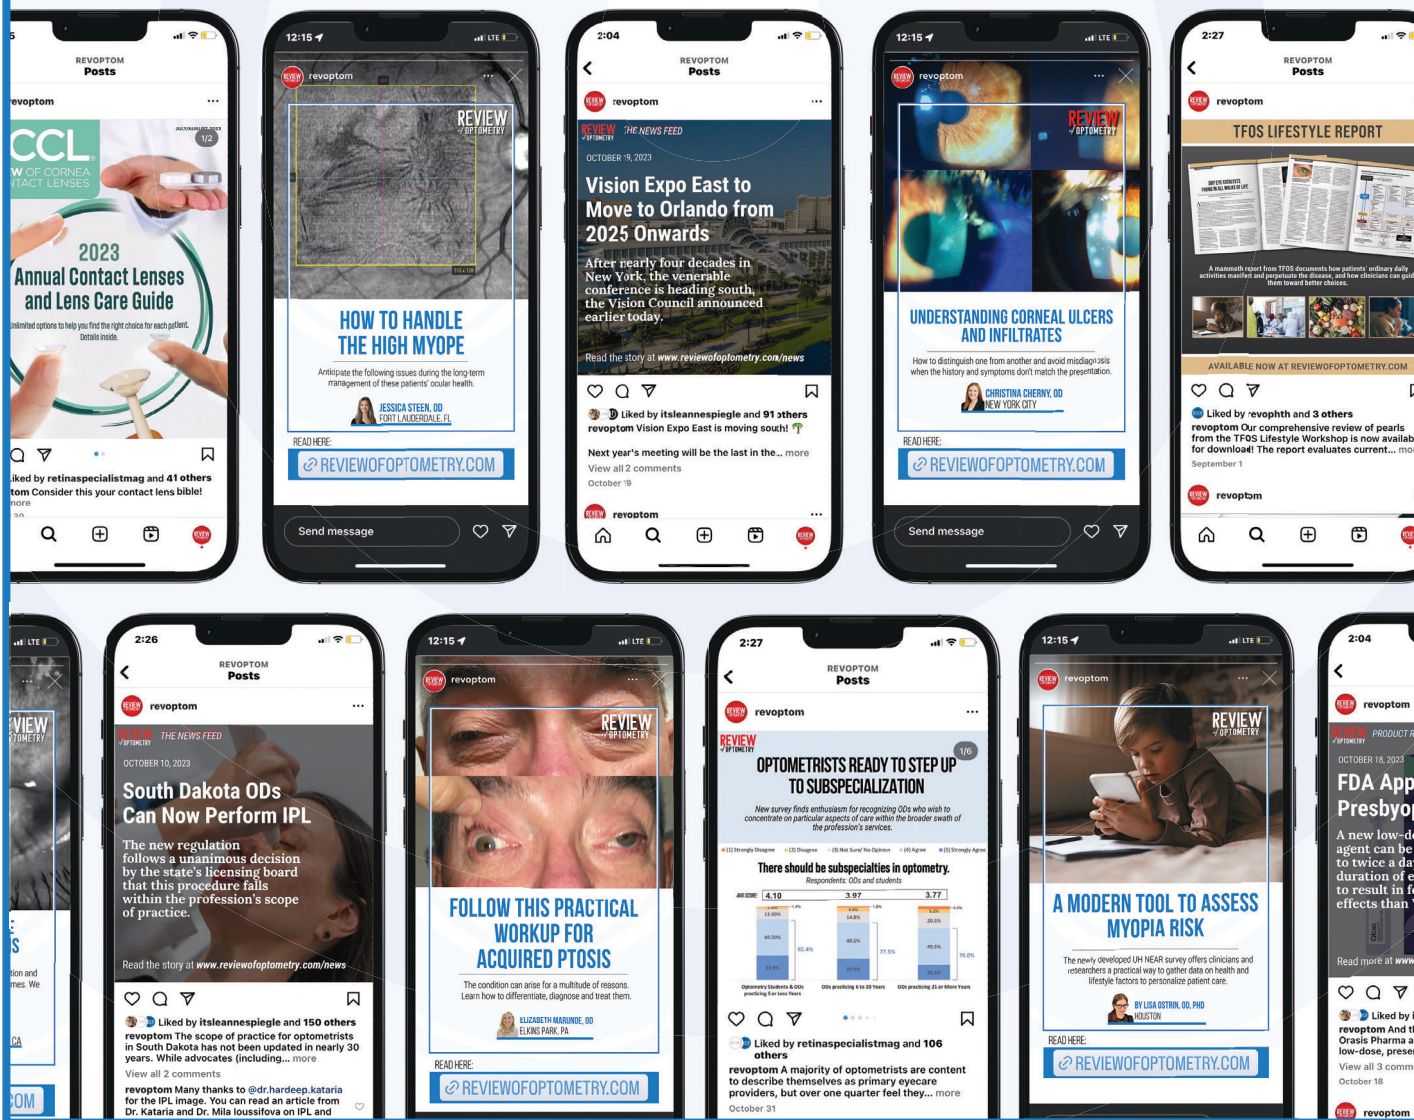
REVOPTOM
Posts
revoptom
CCL
W OF CORNEA
NTACT LENSES
JULY/AUGUST 2023
1/2
2023
Annual Contact Lenses and Lens Care Guide
Unlimited options to help you find the right choice for each patient. Details inside.
iked by retinaspecialistmag and 41 others
tom Consider this your contact lens bible!
more

12:15
revoptom
REVIEW OPTOMETRY
HOW TO HANDLE THE HIGH MYOPE
Anticipate the following issues during the long-term management of these patients' ocular health.
JESSICA STEEN, OD
FORT LAUDERDALE, FL
READ HERE:
REVIEWOFOPTOMETRY.COM
Send message

2:04
REVOPTOM
Posts
revoptom
REVIEW OPTOMETRY THE NEWS FEED
OCTOBER 19, 2023
Vision Expo East to Move to Orlando from 2025 Onwards
After nearly four decades in New York, the venerable conference is heading south, the Vision Council announced earlier today.
Read the story at www.reviewofoptometry.com/news
Liked by itsleannespiegle and 91 others
revoptom Vision Expo East is moving south! 🌴
Next year's meeting will be the last in the... more
View all 2 comments
October 19
revoptom

12:15
revoptom
REVIEW OPTOMETRY
UNDERSTANDING CORNEAL ULCERS AND INFILTRATES
How to distinguish one from another and avoid misdiagnosis when the history and symptoms don't match the presentation.
CHRISTINA CHERNY, OD
NEW YORK CITY
READ HERE:
REVIEWOFOPTOMETRY.COM
Send message

2:27
REVOPTOM
Posts
revoptom
TFOS LIFESTYLE REPORT
A mammoth report from TFOS documents how patients' ordinary daily activities manifest and perpetuate the disease, and how clinicians can guide them toward better choices.
AVAILABLE NOW AT REVIEWOFOPTOMETRY.COM
Liked by revophth and 3 others
revoptom Our comprehensive review of pearls from the TFOS Lifestyle Workshop is now availab for download! The report evaluates current... mor
September 1
revoptom

LTE
VIEW
TOMETRY
tion and
mes. We
CA
OM

2:26
REVOPTOM
Posts
revoptom
REVIEW OPTOMETRY THE NEWS FEED
OCTOBER 10, 2023
South Dakota ODs Can Now Perform IPL
The new regulation follows a unanimous decision by the state's licensing board that this procedure falls within the profession's scope of practice.
Read the story at www.reviewofoptometry.com/news
Liked by itsleannespiegle and 150 others
revoptom The scope of practice for optometrists in South Dakota has not been updated in nearly 30 years. While advocates (including... more
View all 2 comments
revoptom Many thanks to @dr.hardeep.kataria for the IPL image. You can read an article from Dr. Kataria and Dr. Mila Ioussifova on IPL and

12:15
revoptom
REVIEW OPTOMETRY
FOLLOW THIS PRACTICAL WORKUP FOR ACQUIRED PTOSIS
The condition can arise for a multitude of reasons. Learn how to differentiate, diagnose and treat them.
ELIZABETH MARUNDE, OD
ELKINS PARK, PA
READ HERE:
REVIEWOFOPTOMETRY.COM

2:27
REVOPTOM
Posts
revoptom
REVIEW OPTOMETRY
1/6
OPTOMETRISTS READY TO STEP UP TO SUBSPECIALIZATION
New survey finds enthusiasm for recognizing ODs who wish to concentrate on particular aspects of care within the broader swath of the profession's services.
There should be subspecialties in optometry.
Respondents: ODs and students
4.10 3.97 3.77
Liked by retinaspecialistmag and 106 others
revoptom A majority of optometrists are content to describe themselves as primary eyecare providers, but over one quarter feel they... more
October 31

12:15
revoptom
REVIEW OPTOMETRY
A MODERN TOOL TO ASSESS MYOPIA RISK
The newly developed UH NEAR survey offers clinicians and researchers a practical way to gather data on health and lifestyle factors to personalize patient care.
BY LISA OSTRIN, OD, PHD
HOUSTON
READ HERE:
REVIEWOFOPTOMETRY.COM

2:04
revoptom
REVIEW OPTOMETRY PRODUCT R
OCTOBER 18, 2023
FDA App
Presbyo
A new low-d agent can be to twice a da duration of e to result in fe effects than
Read more at www
Liked by
revoptom And t Orasis Pharma a low-dose, prese
View all 3 comm
October 18
revoptom